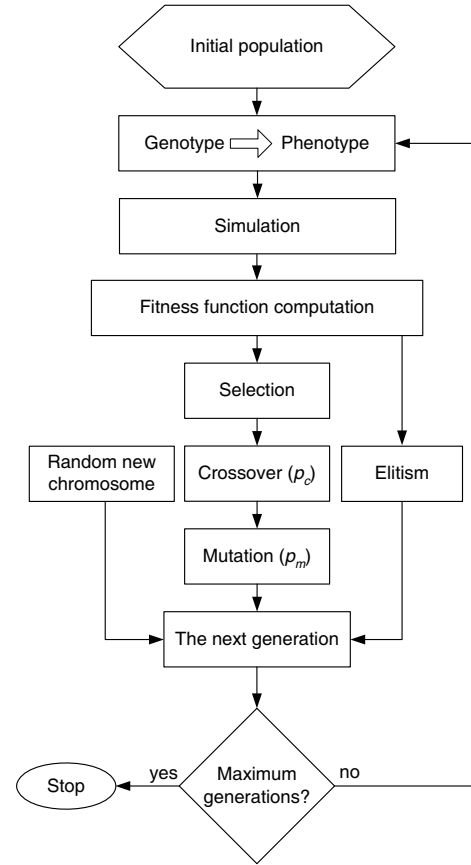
Initial population

Genotype Phenotype

Simulation

Fitness function computation

Selection

Random new chromosome

Crossover ($p_c$)

Elitism

Mutation ($p_m$)

The next generation

Stop

yes

Maximum generations?

no